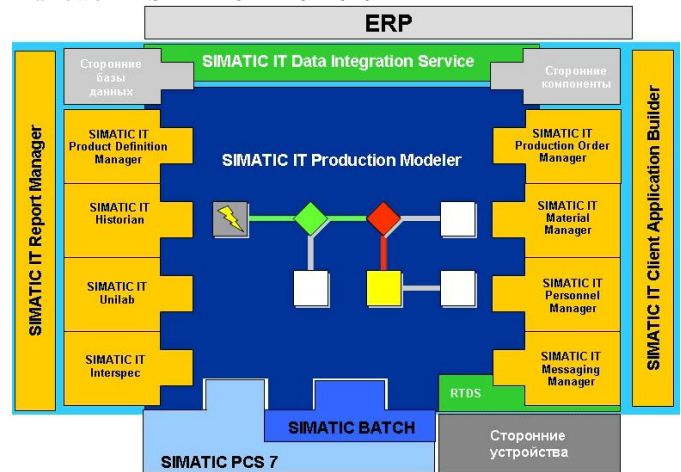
ERP

SIMATIC IT Data Integration Service

Сторонние базы данных

Сторонние компоненты

SIMATIC IT Report Manager

SIMATIC IT Product Definition Manager

SIMATIC IT Historian

SIMATIC IT Unilab

SIMATIC IT Interspec

SIMATIC IT Production Modeler

SIMATIC IT Production Order Manager

SIMATIC IT Material Manager

SIMATIC IT Personnel Manager

SIMATIC IT Messaging Manager

SIMATIC IT Client Application Builder

RTDS

SIMATIC BATCH

SIMATIC PCS 7

Сторонние устройства